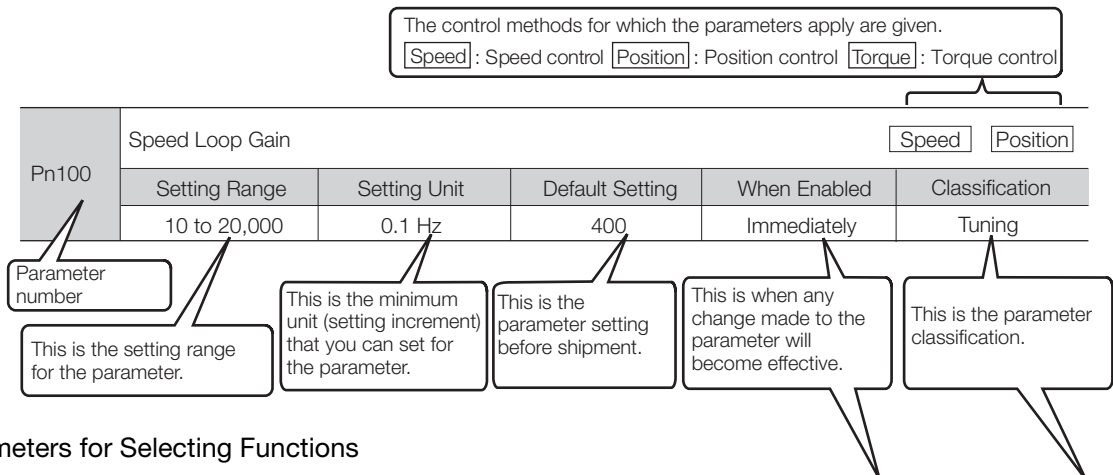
The control methods for which the parameters apply are given.
Speed : Speed control Position : Position control Torque : Torque control

| Pn100 | Speed Loop Gain | | | | Speed Position |
|---|---|---|---|---|---|
| | Setting Range | Setting Unit | Default Setting | When Enabled | Classification |
| | 10 to 20,000 | 0.1 Hz | 400 | Immediately | Tuning |

Parameter number

This is the setting range for the parameter.

This is the minimum unit (setting increment) that you can set for the parameter.

This is the parameter setting before shipment.

This is when any change made to the parameter will become effective.

This is the parameter classification.

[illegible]meters for Selecting Functions